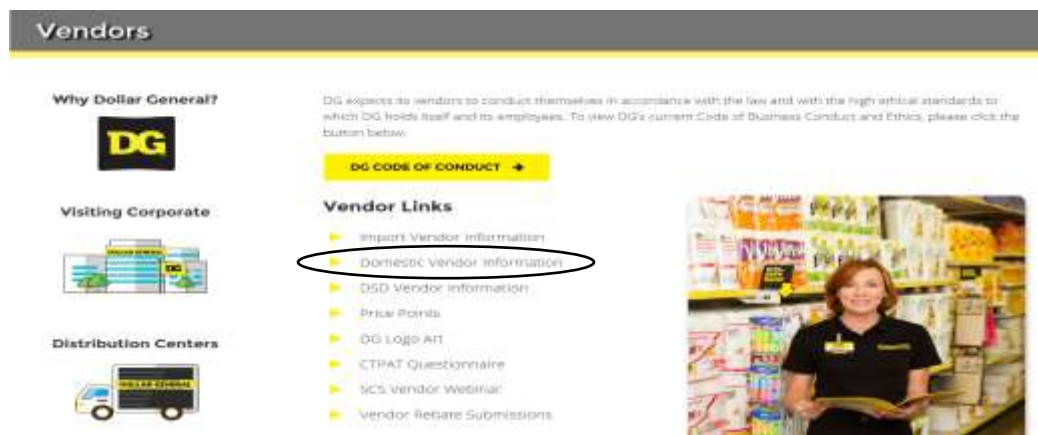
Vendors

Why Dollar General?

DG

Visiting Corporate

DOLLAR GENERAL

DG

Distribution Centers

DOLLAR GENERAL

DG expects its vendors to conduct themselves in accordance with the law and with the high ethical standards to which DG holds itself and its employees. To view DG's current Code of Business Conduct and Ethics, please click the button below.

DG CODE OF CONDUCT →

Vendor Links

Import Vendor Information

Domestic Vendor Information

DSD Vendor Information

Price Points

DG Logo Art

CTPAT Questionnaire

SCS Vendor Webinar

Vendor Rebate Submissions